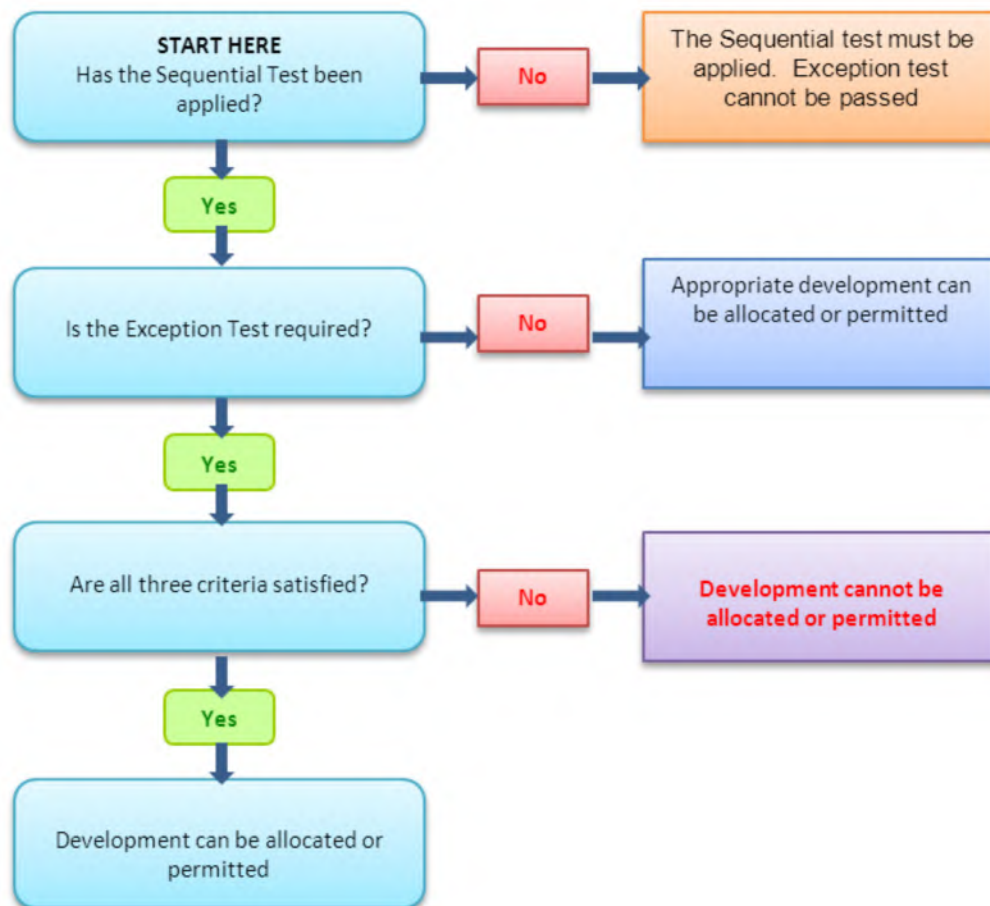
START HERE
Has the Sequential Test been applied?

No

The Sequential test must be applied. Exception test cannot be passed

Yes

Is the Exception Test required?

No

Appropriate development can be allocated or permitted

Yes

Are all three criteria satisfied?

No

Development cannot be allocated or permitted

Yes

Development can be allocated or permitted